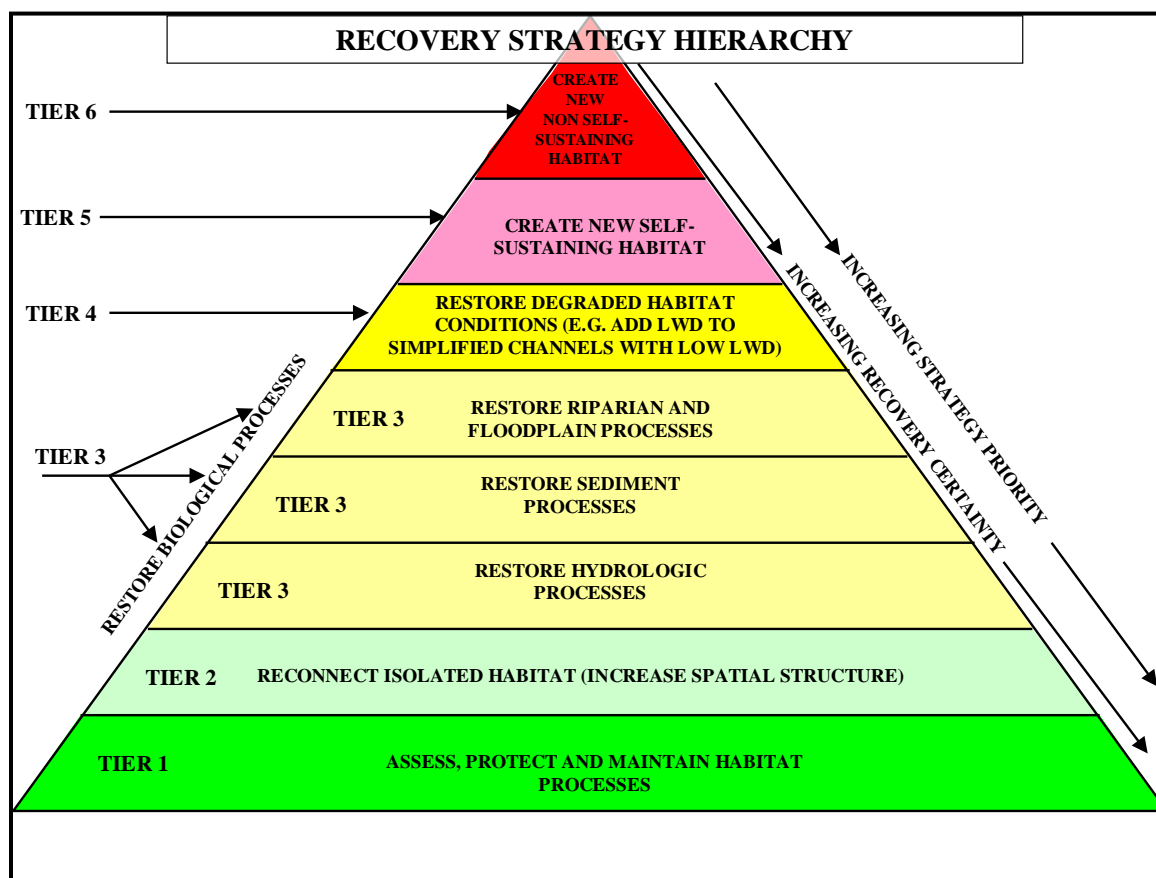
RECOVERY STRATEGY HIERARCHY

TIER 6

CREATE NEW NON SELF-SUSTAINING HABITAT

TIER 5

CREATE NEW SELF-SUSTAINING HABITAT

TIER 4

RESTORE DEGRADED HABITAT CONDITIONS (E.G. ADD LWD TO SIMPLIFIED CHANNELS WITH LOW LWD)

TIER 3

RESTORE BIOLOGICAL PROCESSES

TIER 3

RESTORE RIPARIAN AND FLOODPLAIN PROCESSES

TIER 3

RESTORE SEDIMENT PROCESSES

TIER 3

RESTORE HYDROLOGIC PROCESSES

TIER 2

RECONNECT ISOLATED HABITAT (INCREASE SPATIAL STRUCTURE)

TIER 1

ASSESS, PROTECT AND MAINTAIN HABITAT PROCESSES

INCREASING RECOVERY CERTAINTY

INCREASING STRATEGY PRIORITY